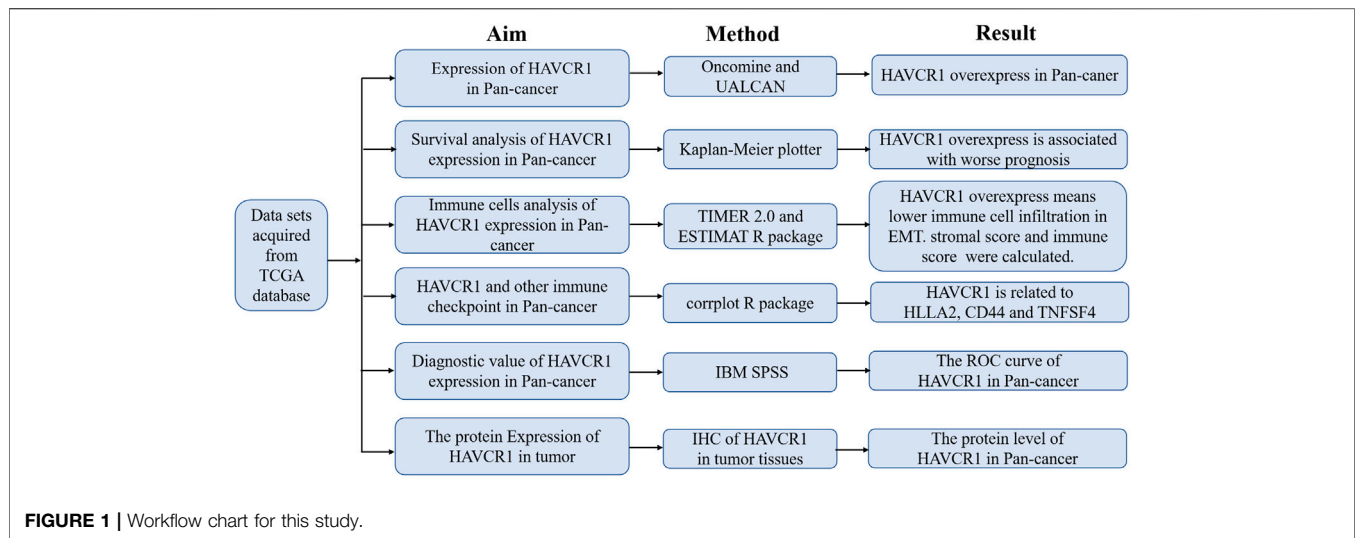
Aim

Method

Result

Data sets acquired from TCGA database

Expression of HAVCR1 in Pan-cancer

Oncomine and UALCAN

HAVCR1 overexpress in Pan-caner

Survival analysis of HAVCR1 expression in Pan-cancer

Kaplan-Meier plotter

HAVCR1 overexpress is associated with worse prognosis

Immune cells analysis of HAVCR1 expression in Pan-cancer

TIMER 2.0 and ESTIMAT R package

HAVCR1 overexpress means lower immune cell infiltration in EMT. stromal score and immune score were calculated.

HAVCR1 and other immune checkpoint in Pan-cancer

corrplot R package

HAVCR1 is related to HLLA2, CD44 and TNFSF4

Diagnostic value of HAVCR1 expression in Pan-cancer

IBM SPSS

The ROC curve of HAVCR1 in Pan-cancer

The protein Expression of HAVCR1 in tumor

IHC of HAVCR1 in tumor tissues

The protein level of HAVCR1 in Pan-cancer

FIGURE 1 | Workflow chart for this study.